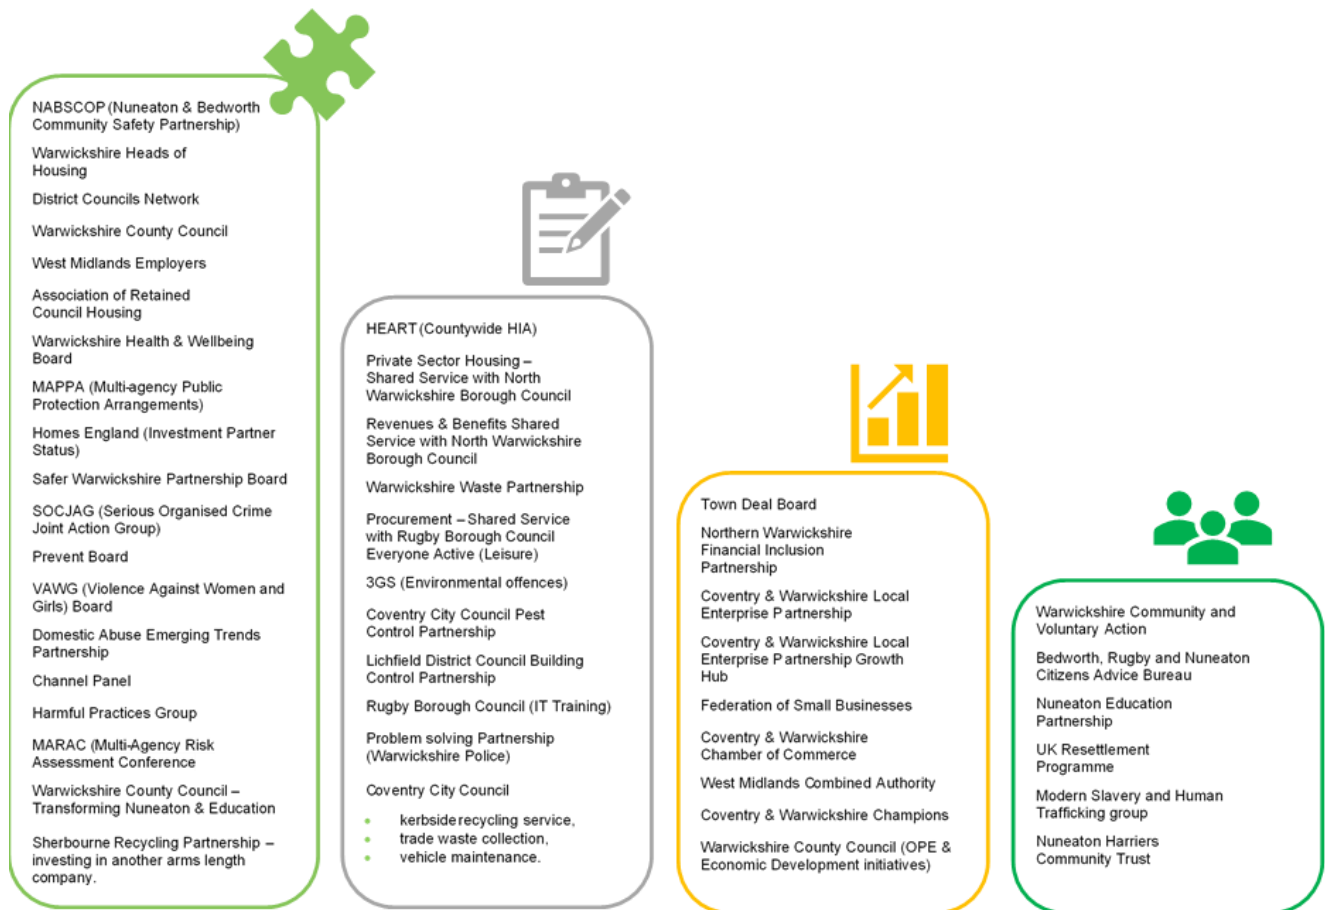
NABSCOP (Nuneaton & Bedworth Community Safety Partnership)

Warwickshire Heads of Housing

District Councils Network

Warwickshire County Council

West Midlands Employers

Association of Retained Council Housing

Warwickshire Health & Wellbeing Board

MAPPA (Multi-agency Public Protection Arrangements)

Homes England (Investment Partner Status)

Safer Warwickshire Partnership Board

SOCJAG (Serious Organised Crime Joint Action Group)

Prevent Board

VAWG (Violence Against Women and Girls) Board

Domestic Abuse Emerging Trends Partnership

Channel Panel

Harmful Practices Group

MARAC (Multi-Agency Risk Assessment Conference

Warwickshire County Council – Transforming Nuneaton & Education

Sherbourne Recycling Partnership – investing in another arms length company.

HEART (Countywide HIA)

Private Sector Housing – Shared Service with North Warwickshire Borough Council

Revenues & Benefits Shared Service with North Warwickshire Borough Council

Warwickshire Waste Partnership

Procurement – Shared Service with Rugby Borough Council Everyone Active (Leisure)

3GS (Environmental offences)

Coventry City Council Pest Control Partnership

Lichfield District Council Building Control Partnership

Rugby Borough Council (IT Training)

Problem solving Partnership (Warwickshire Police)

Coventry City Council

- kerbside recycling service,
- trade waste collection,
- vehicle maintenance.

Town Deal Board

Northern Warwickshire Financial Inclusion Partnership

Coventry & Warwickshire Local Enterprise Partnership

Coventry & Warwickshire Local Enterprise Partnership Growth Hub

Federation of Small Businesses

Coventry & Warwickshire Chamber of Commerce

West Midlands Combined Authority

Coventry & Warwickshire Champions

Warwickshire County Council (OPE & Economic Development initiatives)

Warwickshire Community and Voluntary Action

Bedworth, Rugby and Nuneaton Citizens Advice Bureau

Nuneaton Education Partnership

UK Resettlement Programme

Modern Slavery and Human Trafficking group

Nuneaton Harriers Community Trust